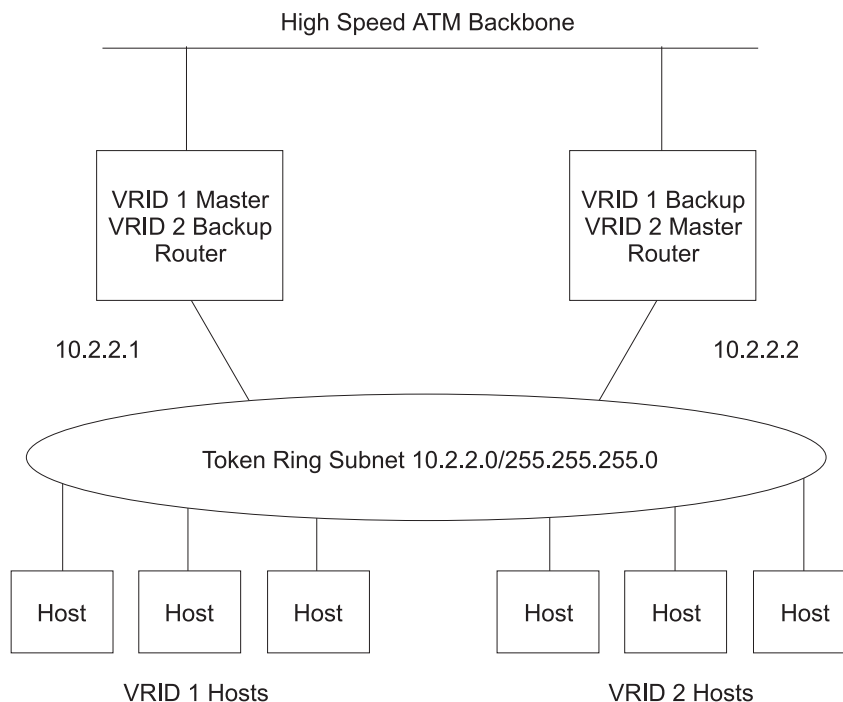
High Speed ATM Backbone

VRID 1 Master
VRID 2 Backup
Router

VRID 1 Backup
VRID 2 Master
Router

10.2.2.1

10.2.2.2

Token Ring Subnet 10.2.2.0/255.255.255.0

Host

Host

Host

Host

Host

Host

VRID 1 Hosts

VRID 2 Hosts